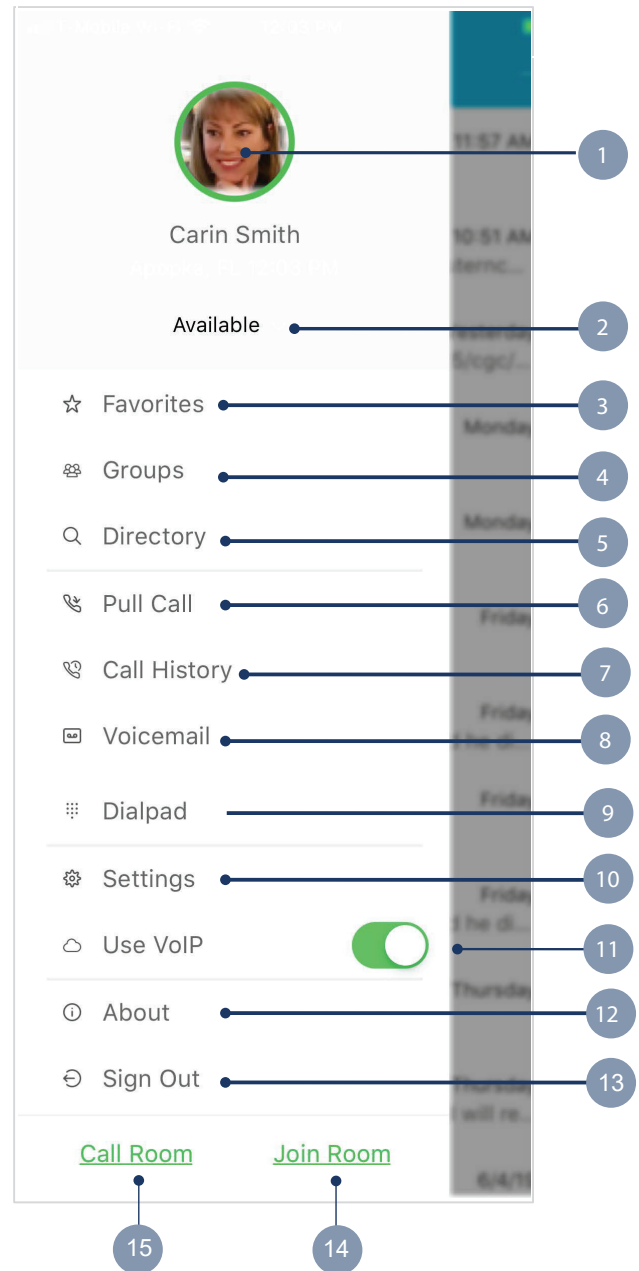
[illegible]

Carin Smith

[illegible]

Available

Favorites

Groups

Directory

Pull Call

Call History

Voicemail

Dialpad

Settings

Use VoIP

About

Sign Out

Call Room

Join Room

1
2
3
4
5
6
7
8
9
10
11
12
13
15
14

11:57 AM
10:51 AM
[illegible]
Yesterday
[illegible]
Monday
Monday
Friday
Friday
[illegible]
Friday
Friday
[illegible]
Thursday
Thursday
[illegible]
6/4/1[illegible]